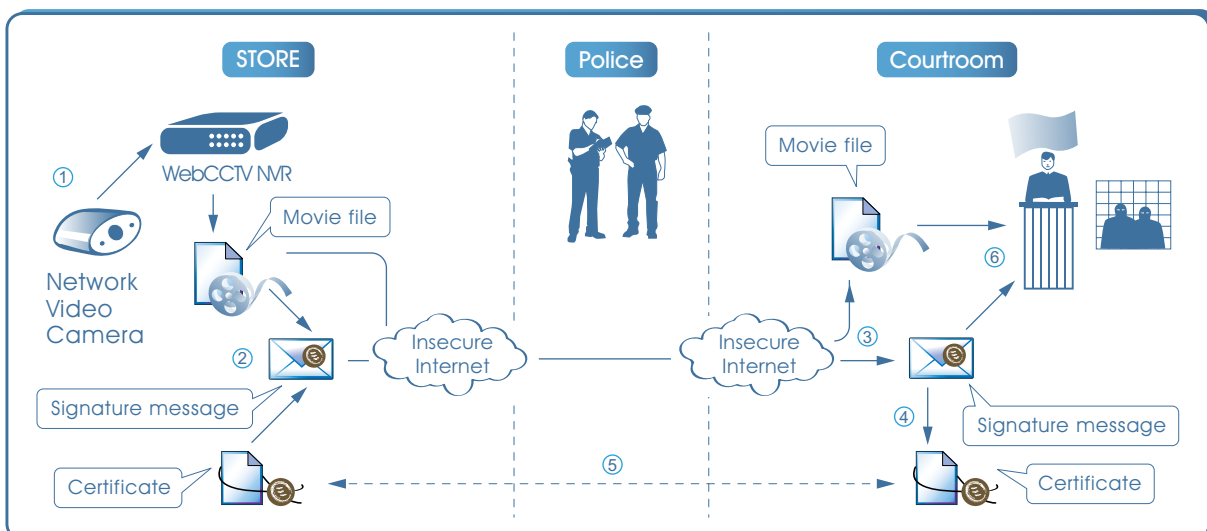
STORE

Police

Courtroom

①

WebCCTV NVR

Network Video Camera

Movie file

②

Insecure Internet

Signature message

Certificate

⑤

Movie file

Insecure Internet

③

⑥

④

Signature message

Certificate